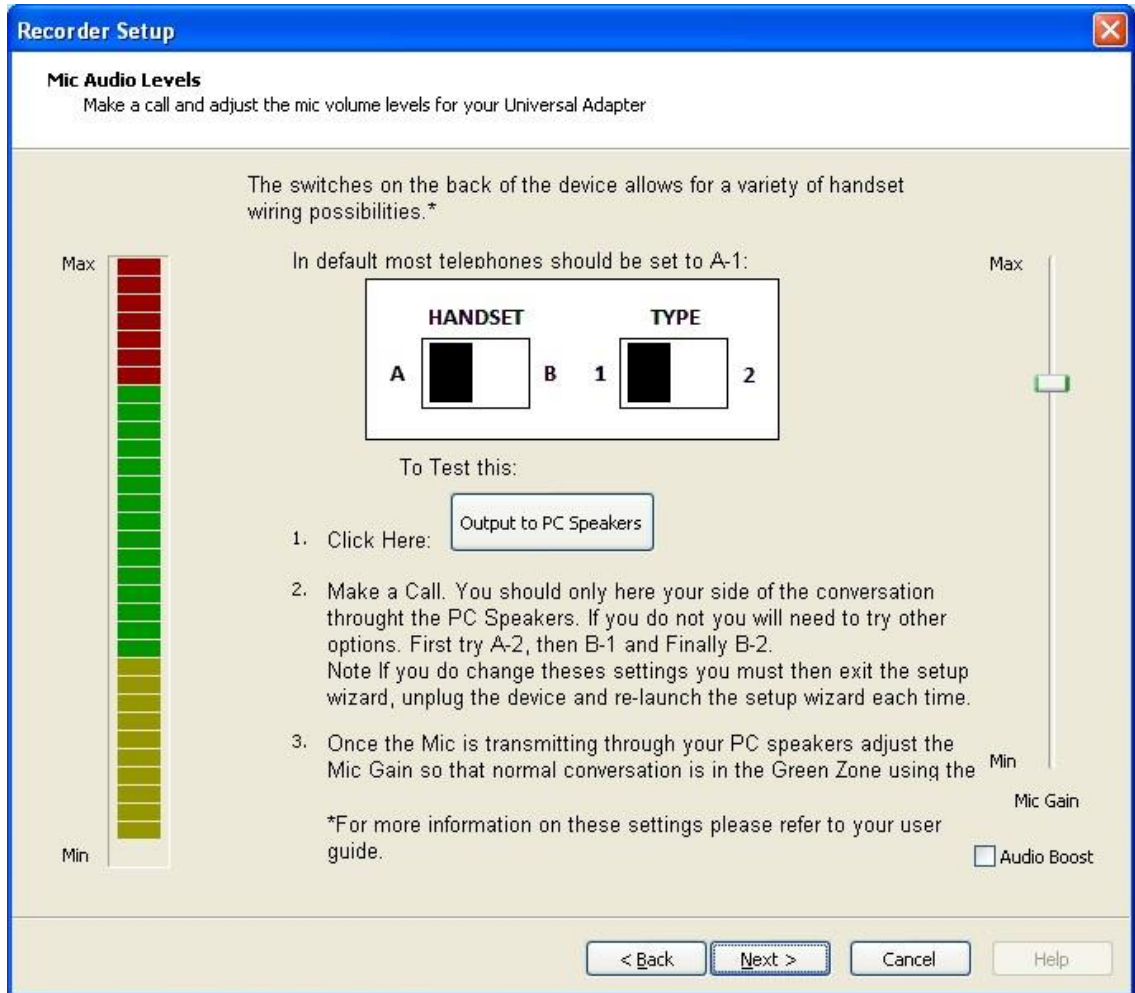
Recorder Setup

Mic Audio Levels
Make a call and adjust the mic volume levels for your Universal Adapter

The switches on the back of the device allows for a variety of handset wiring possibilities.*

Max

In default most telephones should be set to A-1:

HANDSET

TYPE

A

B

1

2

Max

To Test this:

1. Click Here: Output to PC Speakers

2. Make a Call. You should only here your side of the conversation throught the PC Speakers. If you do not you will need to try other options. First try A-2, then B-1 and Finally B-2.
Note If you do change theses settings you must then exit the setup wizard, unplug the device and re-launch the setup wizard each time.

3. Once the Mic is transmitting through your PC speakers adjust the Mic Gain so that normal conversation is in the Green Zone using the

Min

Mic Gain

*For more information on these settings please refer to your user guide.

Min

Audio Boost

< Back

Next >

Cancel

Help